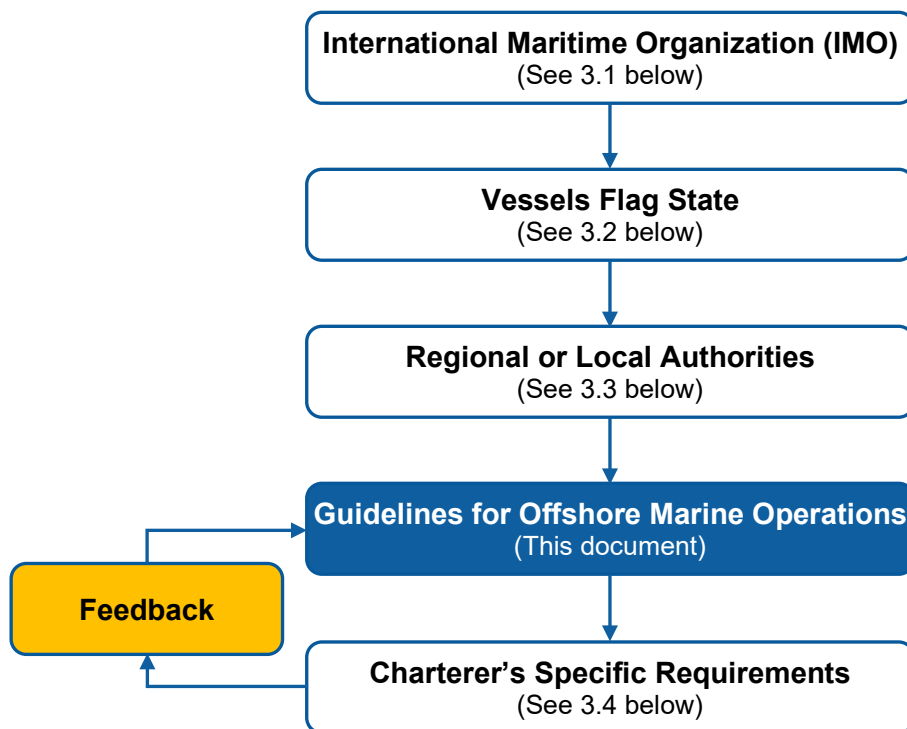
International Maritime Organization (IMO)
(See 3.1 below)

Vessels Flag State
(See 3.2 below)

Regional or Local Authorities
(See 3.3 below)

Guidelines for Offshore Marine Operations
(This document)

Feedback

Charterer's Specific Requirements
(See 3.4 below)